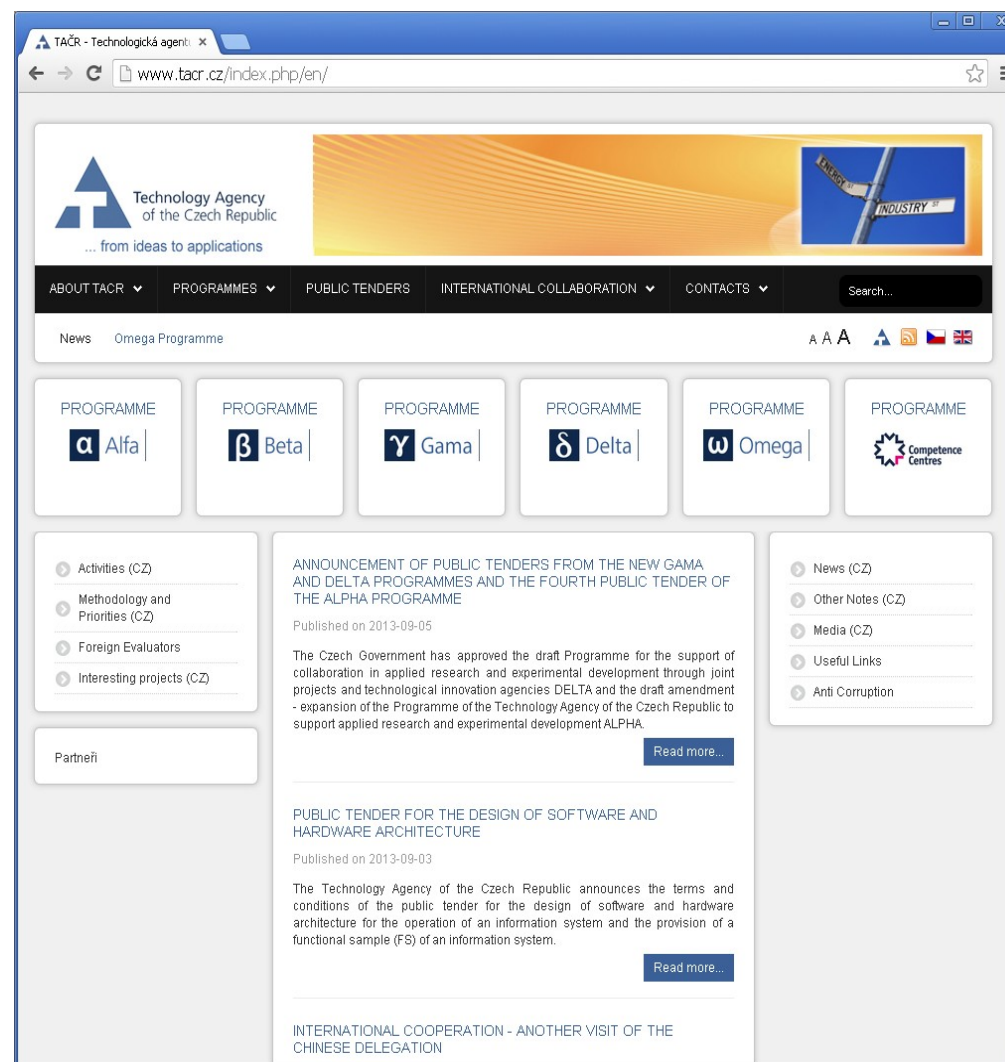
TAČR - Technologická agent ×

www.tacr.cz/index.php/en/

Technology Agency of the Czech Republic
... from ideas to applications

ENERGY ST
INDUSTRY ST

ABOUT TACR
PROGRAMMES
PUBLIC TENDERS
INTERNATIONAL COLLABORATION
CONTACTS
Search...

News Omega Programme

A A A

PROGRAMME
α Alfa

PROGRAMME
β Beta

PROGRAMME
γ Gama

PROGRAMME
δ Delta

PROGRAMME
ω Omega

PROGRAMME
Competence Centres

Activities (CZ)
Methodology and Priorities (CZ)
Foreign Evaluators
Interesting projects (CZ)

Partneři

ANNOUNCEMENT OF PUBLIC TENDERS FROM THE NEW GAMA AND DELTA PROGRAMMES AND THE FOURTH PUBLIC TENDER OF THE ALPHA PROGRAMME

Published on 2013-09-05

The Czech Government has approved the draft Programme for the support of collaboration in applied research and experimental development through joint projects and technological innovation agencies DELTA and the draft amendment - expansion of the Programme of the Technology Agency of the Czech Republic to support applied research and experimental development ALPHA.

Read more...

PUBLIC TENDER FOR THE DESIGN OF SOFTWARE AND HARDWARE ARCHITECTURE

Published on 2013-09-03

The Technology Agency of the Czech Republic announces the terms and conditions of the public tender for the design of software and hardware architecture for the operation of an information system and the provision of a functional sample (FS) of an information system.

Read more...

INTERNATIONAL COOPERATION - ANOTHER VISIT OF THE CHINESE DELEGATION

News (CZ)
Other Notes (CZ)
Media (CZ)
Useful Links
Anti Corruption